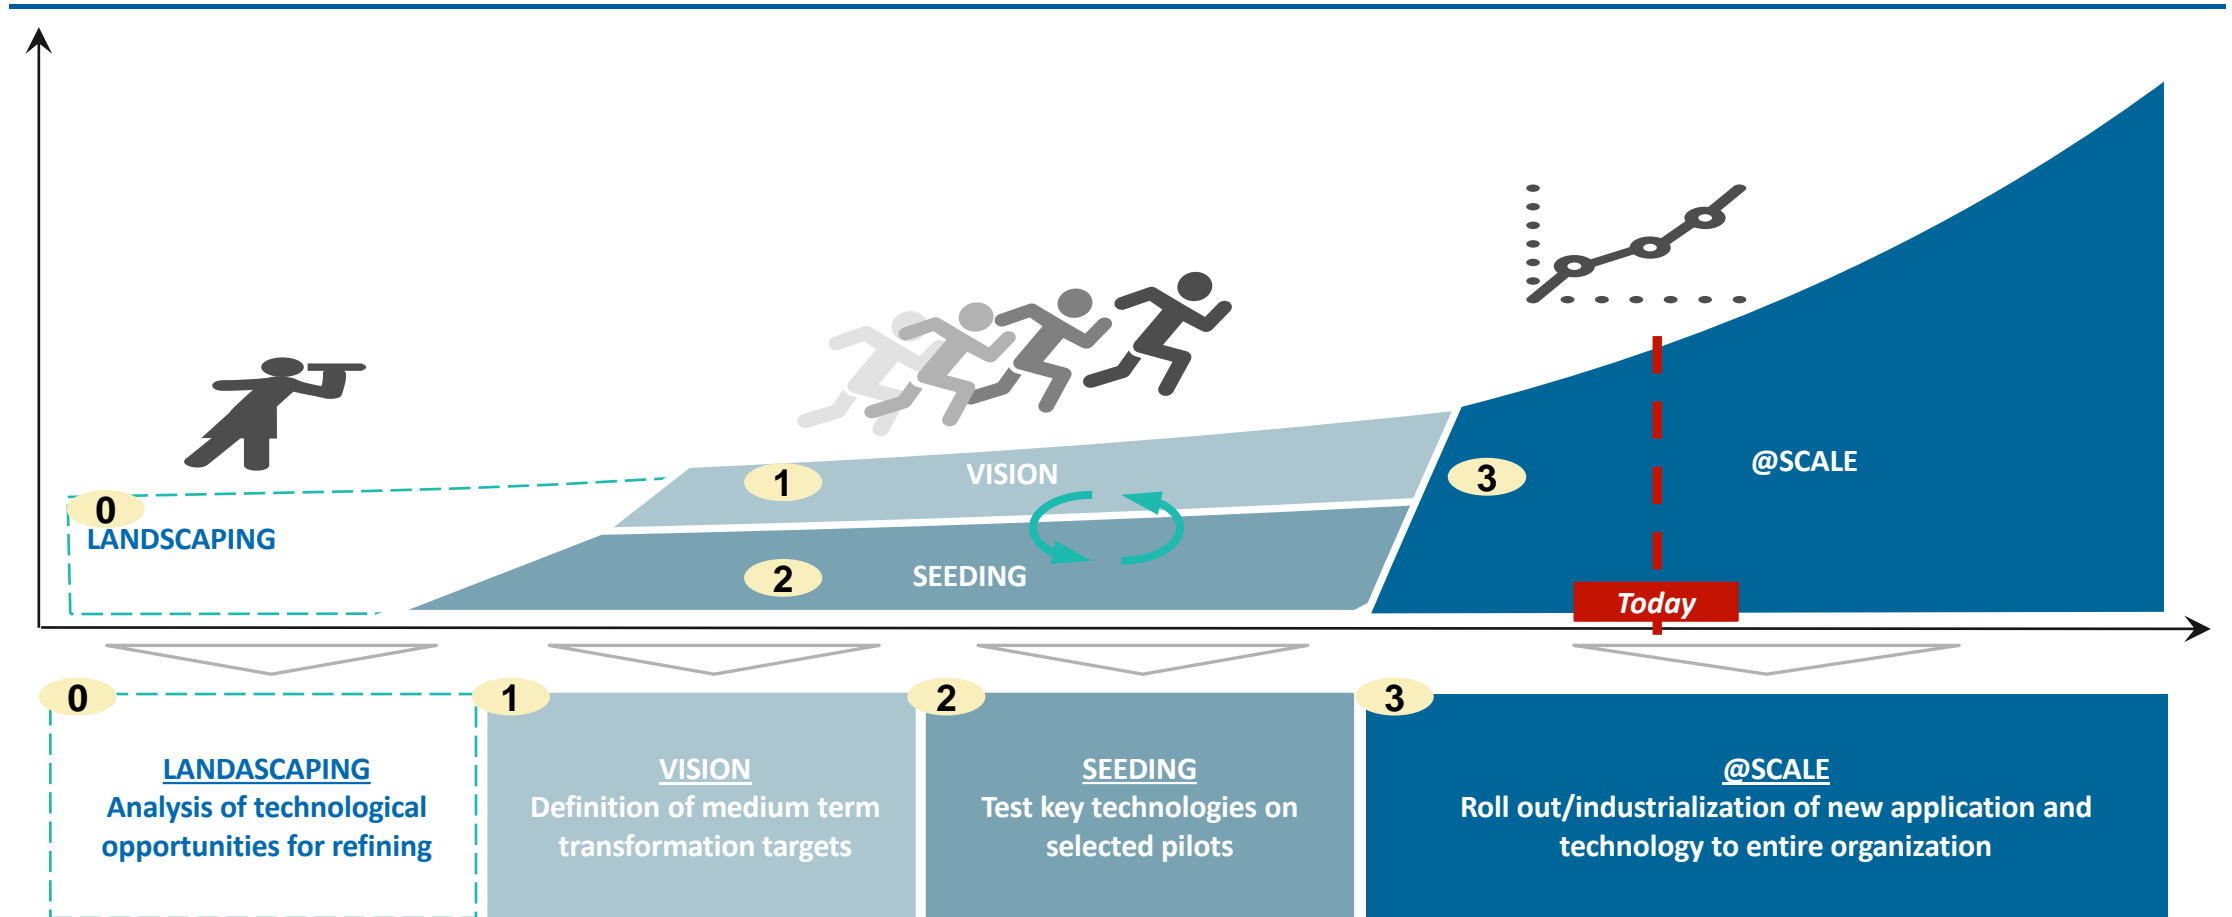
0
LANDSCAPING

1
VISION

2
SEEDING

3
@SCALE

Today

0
LANDASCAPING
Analysis of technological opportunities for refining

1
VISION
Definition of medium term transformation targets

2
SEEDING
Test key technologies on selected pilots

3
@SCALE
Roll out/industrialization of new application and technology to entire organization